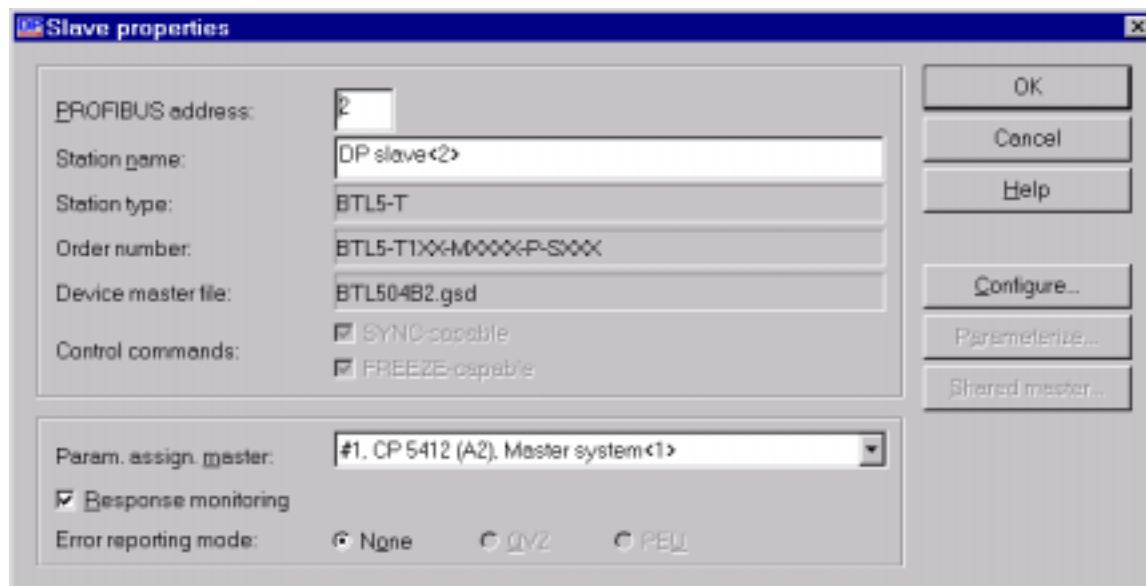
Slave properties

PROFIBUS address: 2
Station name: DP slave<2>
Station type: BTL5-T
Order number: BTL5-T1XX-MXXXX-P-SXXX
Device master file: BTL504B2.gsd
Control commands: SYNC-capable
FREEZE-capable

OK
Cancel
Help
Configure...
Parameterize...
Shared master...

Param. assign. master: #1, CP 5412 (A2), Master system<1>
Response monitoring
Error reporting mode: None QVZ PEU